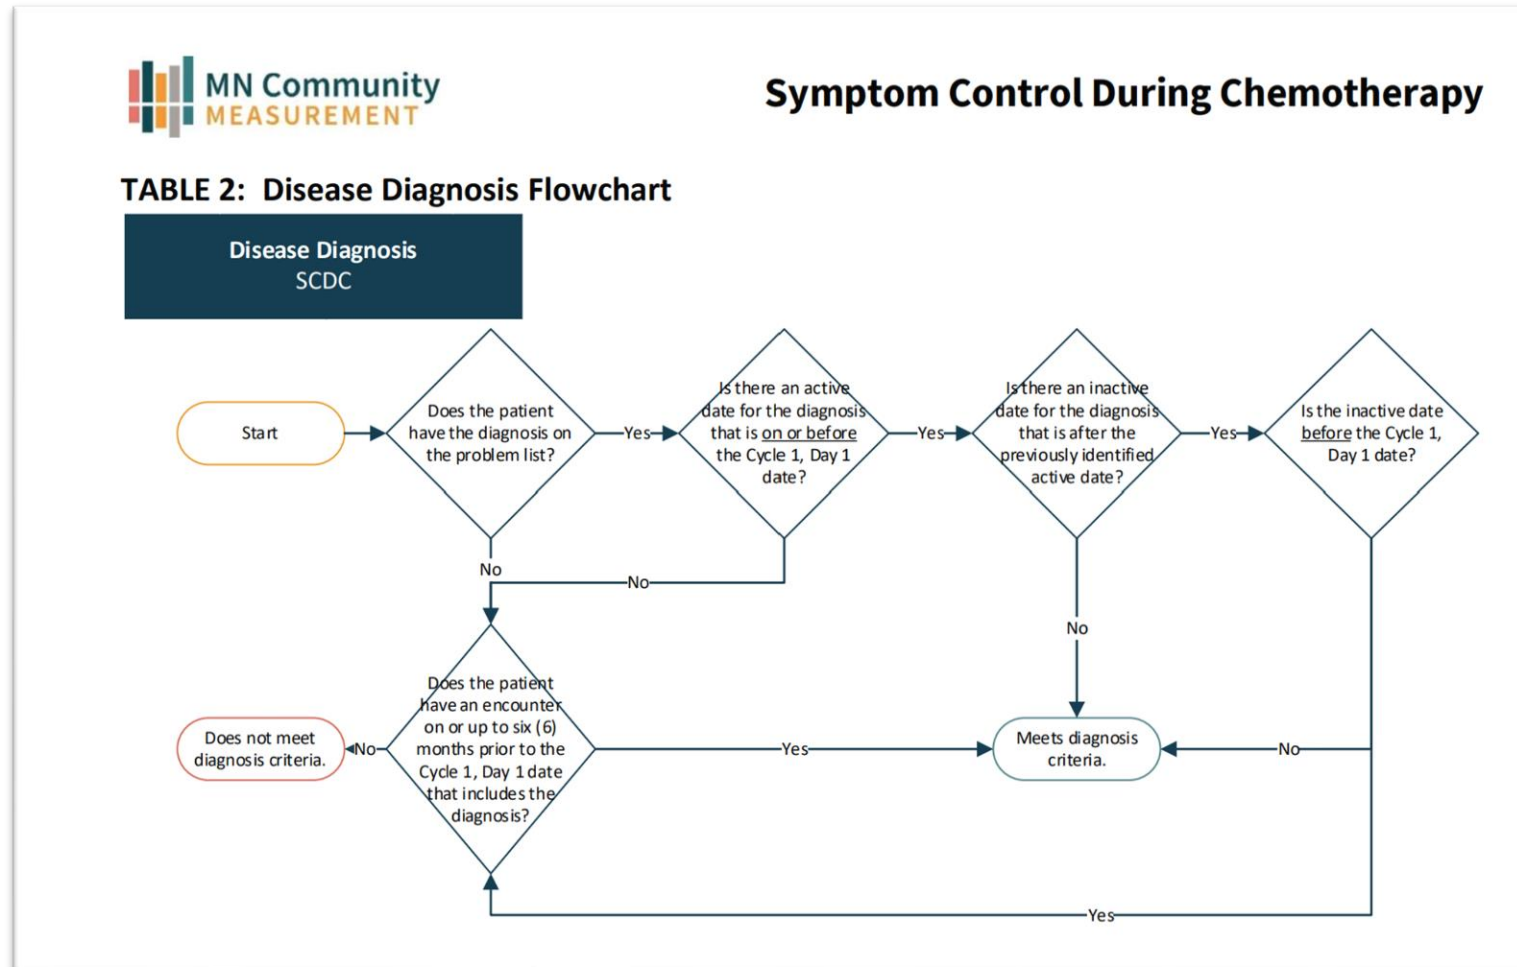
MN Community MEASUREMENT

Symptom Control During Chemotherapy

TABLE 2: Disease Diagnosis Flowchart

Disease Diagnosis
SCDC

Start

Does the patient have the diagnosis on the problem list?

Yes

Is there an active date for the diagnosis that is on or before the Cycle 1, Day 1 date?

Yes

Is there an inactive date for the diagnosis that is after the previously identified active date?

Yes

Is the inactive date before the Cycle 1, Day 1 date?

No

No

No

Does the patient have an encounter on or up to six (6) months prior to the Cycle 1, Day 1 date that includes the diagnosis?

No

Does not meet diagnosis criteria.

Yes

Meets diagnosis criteria.

No

Yes